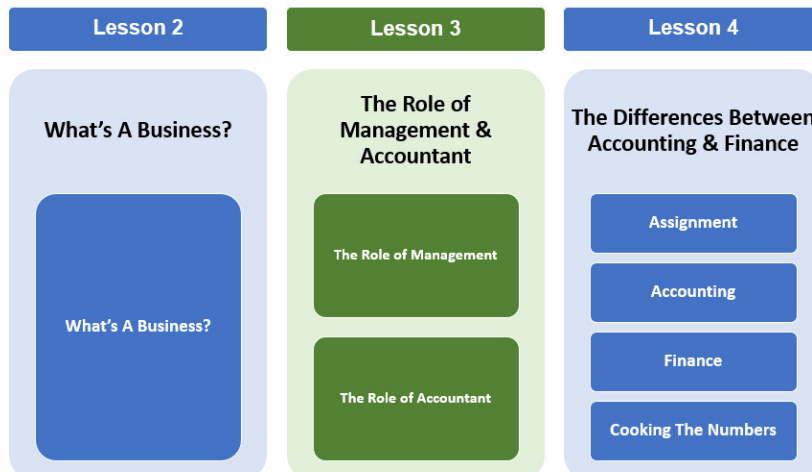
Lesson 2

What's A Business?

What's A Business?

Lesson 3

The Role of Management & Accountant

The Role of Management

The Role of Accountant

Lesson 4

The Differences Between Accounting & Finance

Assignment

Accounting

Finance

Cooking The Numbers